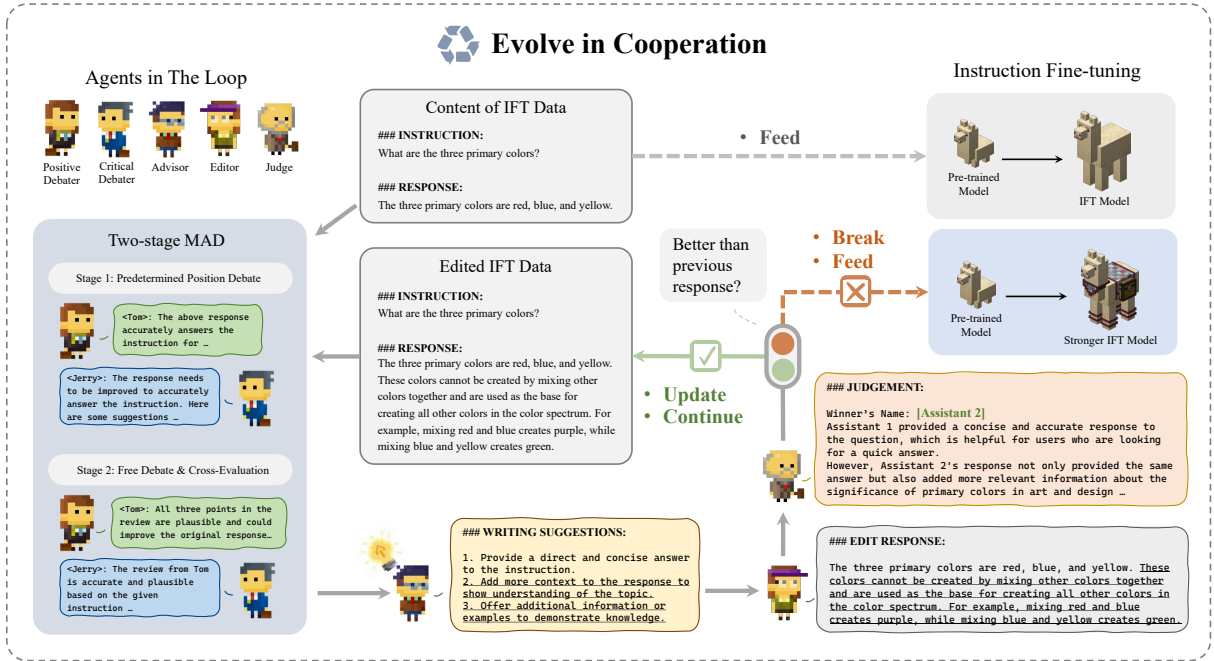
Evolve in Cooperation

Agents in The Loop

Positive Debater
Critical Debater
Advisor
Editor
Judge

Content of IFT Data

### INSTRUCTION:
What are the three primary colors?

### RESPONSE:
The three primary colors are red, blue, and yellow.

• Feed

Instruction Fine-tuning

Pre-trained Model

IFT Model

Two-stage MAD

Stage 1: Predetermined Position Debate

<Tom>: The above response accurately answers the instruction for …

<Jerry>: The response needs to be improved to accurately answer the instruction. Here are some suggestions …

Stage 2: Free Debate & Cross-Evaluation

<Tom>: All three points in the review are plausible and could improve the original response…

<Jerry>: The review from Tom is accurate and plausible based on the given instruction …

Edited IFT Data

### INSTRUCTION:
What are the three primary colors?

### RESPONSE:
The three primary colors are red, blue, and yellow. These colors cannot be created by mixing other colors together and are used as the base for creating all other colors in the color spectrum. For example, mixing red and blue creates purple, while mixing blue and yellow creates green.

Better than previous response?

• Break
• Feed

Pre-trained Model

Stronger IFT Model

• Update
• Continue

### JUDGEMENT:

Winner's Name: [Assistant 2]
Assistant 1 provided a concise and accurate response to the question, which is helpful for users who are looking for a quick answer.
However, Assistant 2's response not only provided the same answer but also added more relevant information about the significance of primary colors in art and design …

### WRITING SUGGESTIONS:

1. Provide a direct and concise answer to the instruction.
2. Add more context to the response to show understanding of the topic.
3. Offer additional information or examples to demonstrate knowledge.

### EDIT RESPONSE:

The three primary colors are red, blue, and yellow. These colors cannot be created by mixing other colors together and are used as the base for creating all other colors in the color spectrum. For example, mixing red and blue creates purple, while mixing blue and yellow creates green.